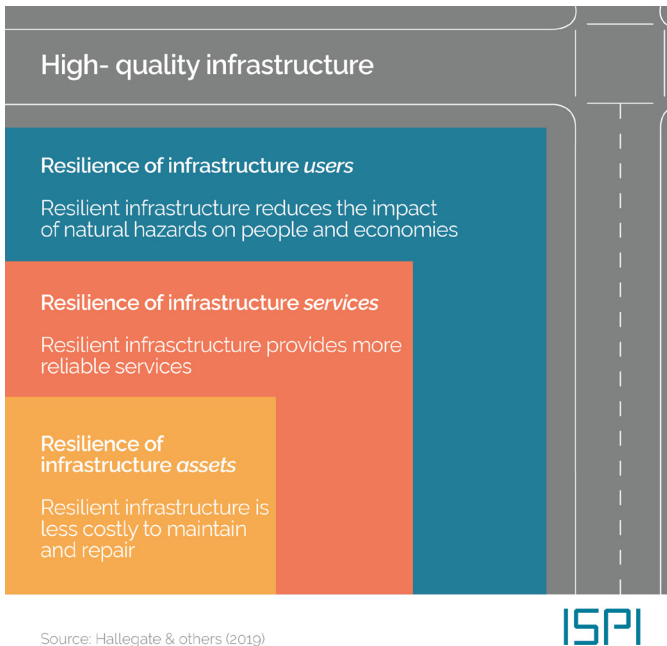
High- quality infrastructure

Resilience of infrastructure *users*

Resilient infrastructure reduces the impact of natural hazards on people and economies

Resilience of infrastructure *services*

Resilient infrasctructure provides more reliable services

Resilience of infrastructure *assets*

Resilient infrastructure is less costly to maintain and repair

Source: Hallegate & others (2019)

ISPI